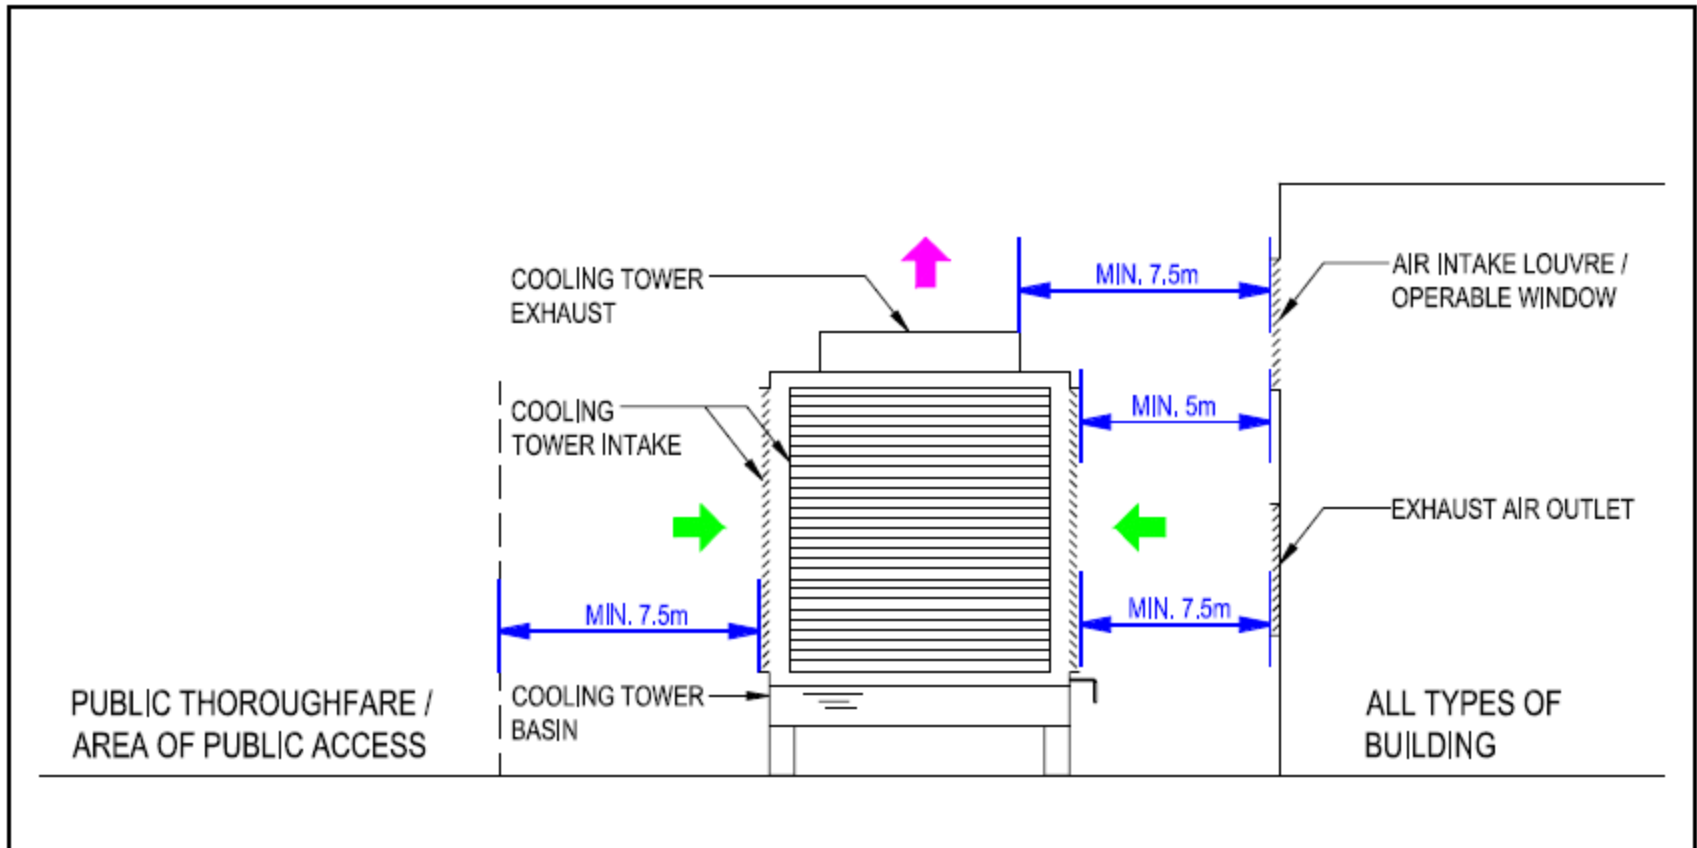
COOLING TOWER EXHAUST

MIN. 7.5m

AIR INTAKE LOUVRE / OPERABLE WINDOW

COOLING TOWER INTAKE

MIN. 5m

EXHAUST AIR OUTLET

MIN. 7.5m

MIN. 7.5m

PUBLIC THOROUGHFARE / AREA OF PUBLIC ACCESS

COOLING TOWER BASIN

ALL TYPES OF BUILDING